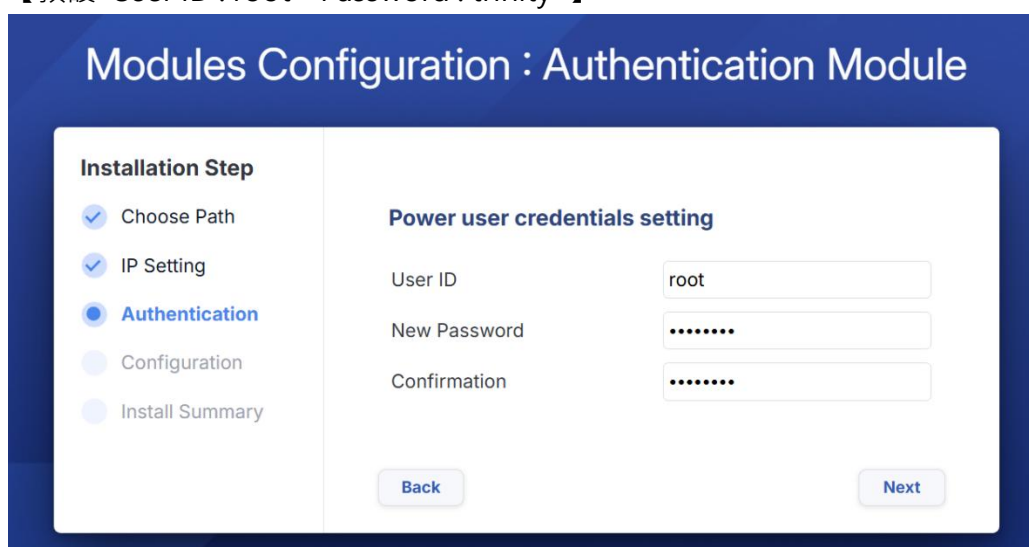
【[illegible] User ID : root · Password : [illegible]】

Modules Configuration : Authentication Module

Installation Step

Choose Path

IP Setting

Authentication

Configuration

Install Summary

Power user credentials setting

User ID

root

New Password

••••••••

Confirmation

••••••••

Back

Next